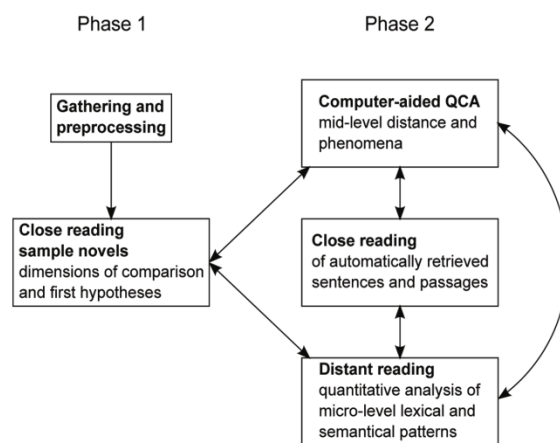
Phase 1

Phase 2

Gathering and preprocessing

Computer-aided QCA
mid-level distance and phenomena

Close reading sample novels
dimensions of comparison and first hypotheses

Close reading
of automatically retrieved sentences and passages

Distant reading
quantitative analysis of micro-level lexical and semantical patterns